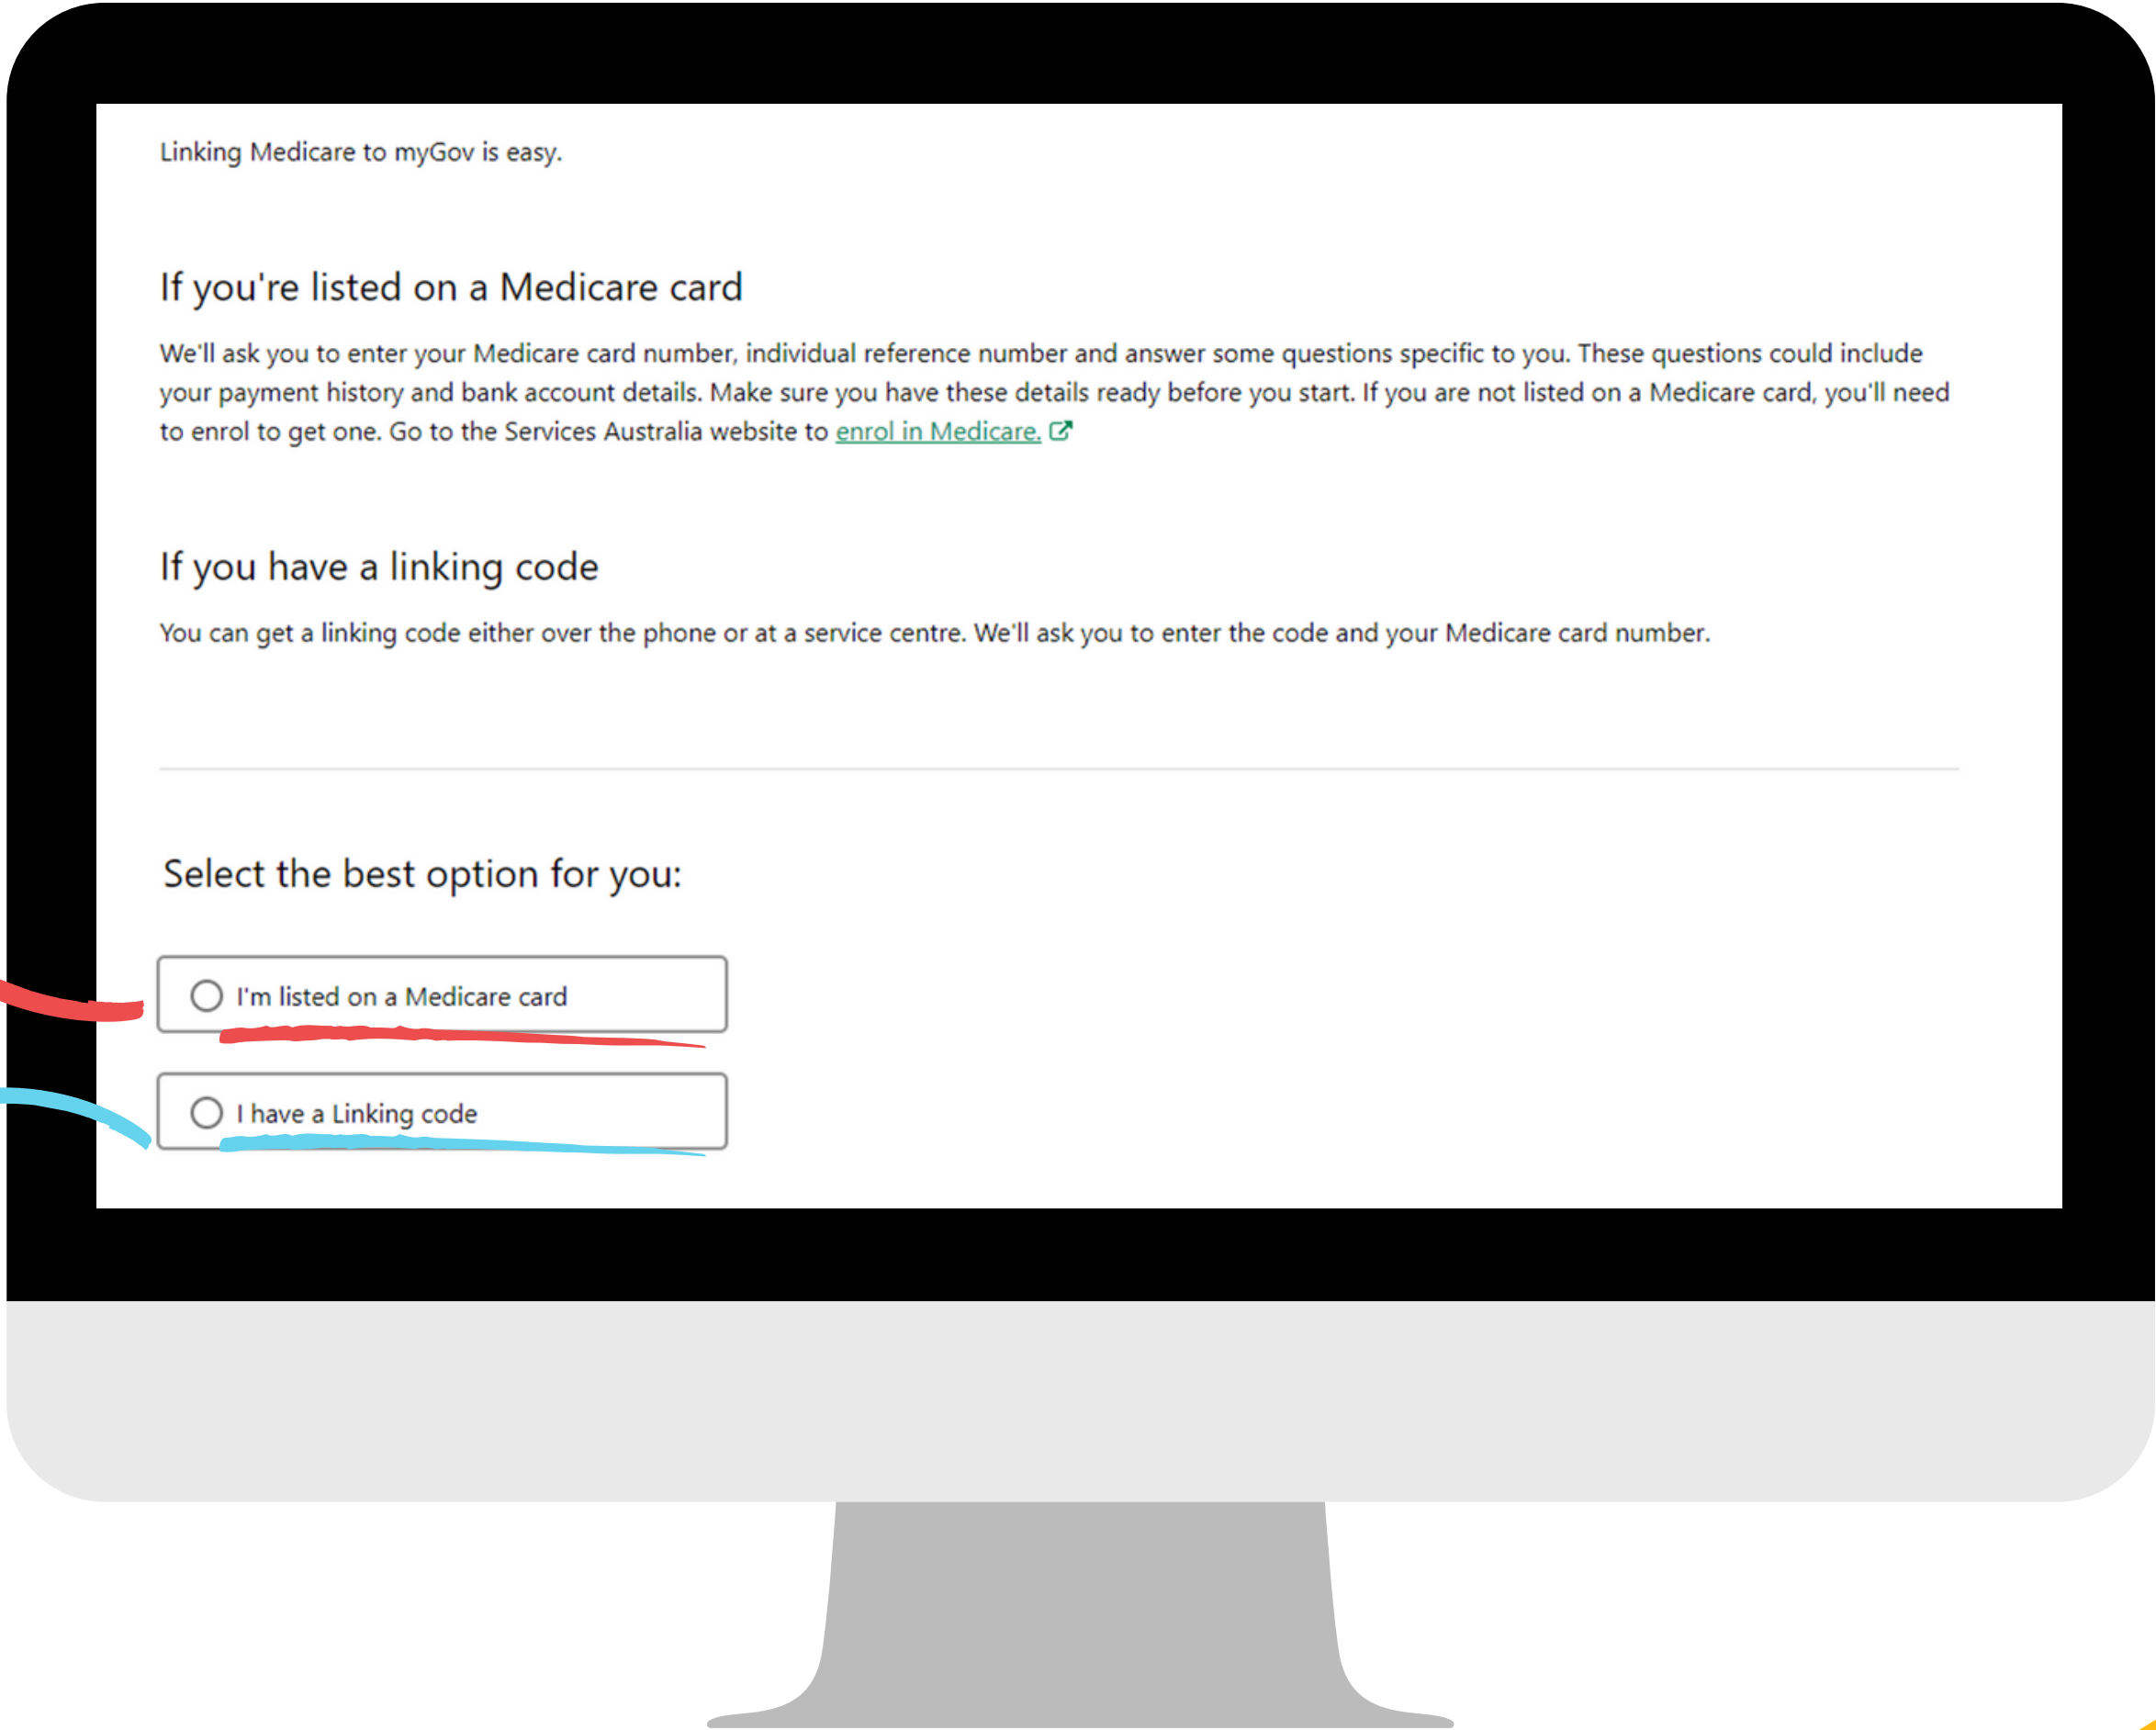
Linking Medicare to myGov is easy.

If you're listed on a Medicare card

We'll ask you to enter your Medicare card number, individual reference number and answer some questions specific to you. These questions could include your payment history and bank account details. Make sure you have these details ready before you start. If you are not listed on a Medicare card, you'll need to enrol to get one. Go to the Services Australia website to enrol in Medicare.

If you have a linking code

You can get a linking code either over the phone or at a service centre. We'll ask you to enter the code and your Medicare card number.

Select the best option for you:

I'm listed on a Medicare card

I have a Linking code